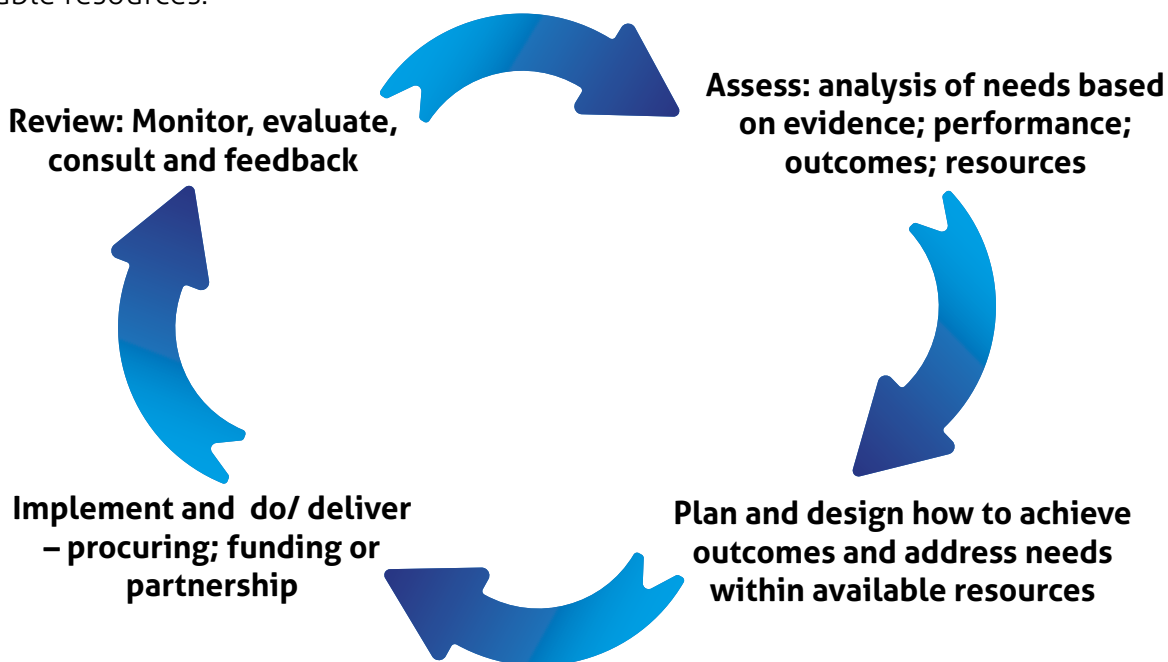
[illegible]able resources.

Assess: analysis of needs based on evidence; performance; outcomes; resources

Plan and design how to achieve outcomes and address needs within available resources

Implement and do/ deliver – procuring; funding or partnership

Review: Monitor, evaluate, consult and feedback